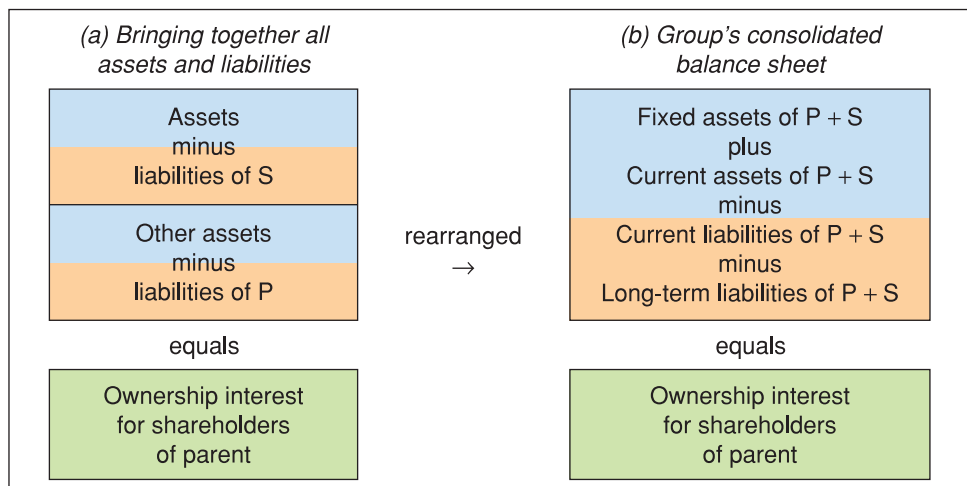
(a) Bringing together all assets and liabilities

Assets
minus
liabilities of S

Other assets
minus
liabilities of P

equals

Ownership interest
for shareholders
of parent

rearranged
→

(b) Group's consolidated balance sheet

Fixed assets of P + S
plus
Current assets of P + S
minus
Current liabilities of P + S
minus
Long-term liabilities of P + S

equals

Ownership interest
for shareholders
of parent